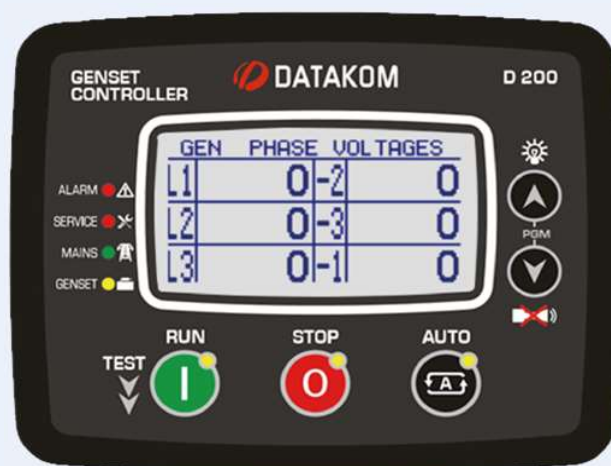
GENSET CONTROLLER

DATAKOM

D 200

GEN PHASE VOLTAGES

| L1 | 0 | -2 | 0 |
|---|---|---|---|
| L2 | 0 | -3 | 0 |
| L3 | 0 | -1 | 0 |

ALARM

SERVICE

MAINS

GENSET

PGM

RUN

STOP

AUTO

TEST

I

O

A